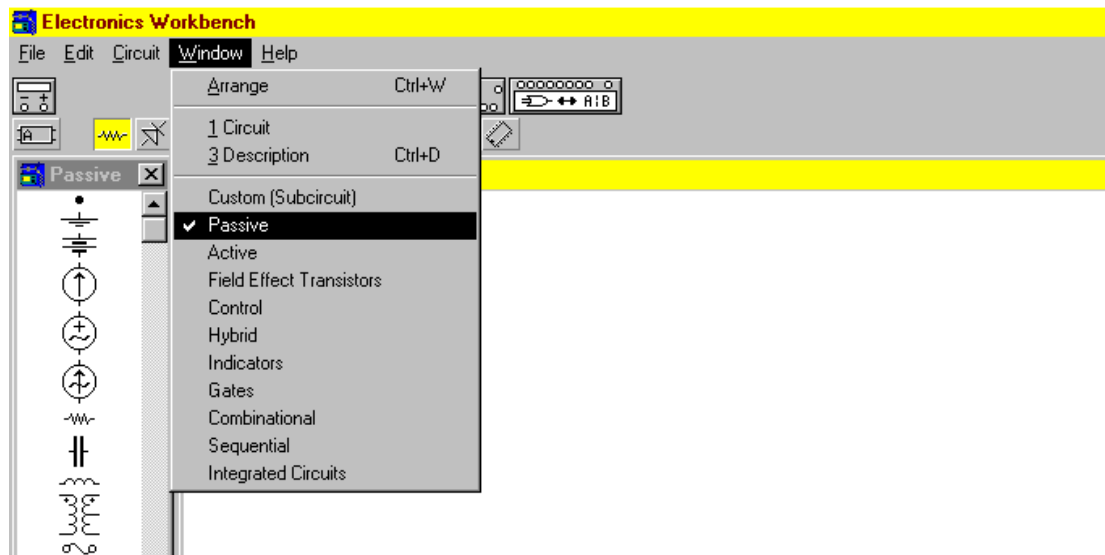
Electronics Workbench

File Edit Circuit Window Help

Arrange Ctrl+W

1 Circuit
3 Description Ctrl+D

Custom (Subcircuit)
✔ Passive
Active
Field Effect Transistors
Control
Hybrid
Indicators
Gates
Combinational
Sequential
Integrated Circuits

A:B

Passive